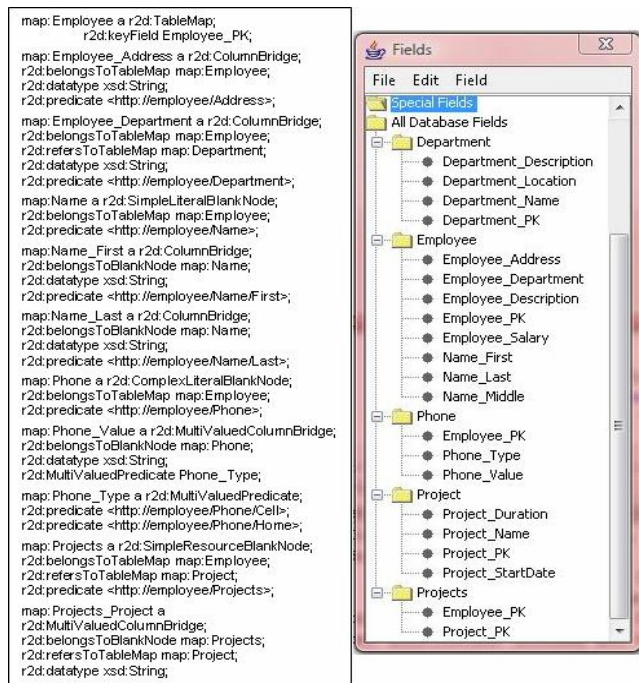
map:Employee a r2d:TableMap;
r2d:keyField Employee_PK;

map:Employee_Address a r2d:ColumnBridge;
r2d:belongsToTableMap map:Employee;
r2d:datatype xsd:String;
r2d:predicate <http://employee/Address>;

map:Employee_Department a r2d:ColumnBridge;
r2d:belongsToTableMap map:Employee;
r2d:refersToTableMap map:Department;
r2d:datatype xsd:String;
r2d:predicate <http://employee/Department>;

map:Name a r2d:SimpleLiteralBlankNode;
r2d:belongsToTableMap map:Employee;
r2d:predicate <http://employee/Name>;

map:Name_First a r2d:ColumnBridge;
r2d:belongsToBlankNode map:Name;
r2d:datatype xsd:String;
r2d:predicate <http://employee/Name/First>;

map:Name_Last a r2d:ColumnBridge;
r2d:belongsToBlankNode map:Name;
r2d:datatype xsd:String;
r2d:predicate <http://employee/Name/Last>;

map:Phone a r2d:ComplexLiteralBlankNode;
r2d:belongsToTableMap map:Employee;
r2d:predicate <http://employee/Phone>;

map:Phone_Value a r2d:MultiValuedColumnBridge;
r2d:belongsToBlankNode map:Phone;
r2d:datatype xsd:String;
r2d:MultiValuedPredicate Phone_Type;

map:Phone_Type a r2d:MultiValuedPredicate;
r2d:predicate <http://employee/Phone/Cell>;
r2d:predicate <http://employee/Phone/Home>;

map:Projects a r2d:SimpleResourceBlankNode;
r2d:belongsToTableMap map:Employee;
r2d:refersToTableMap map:Project;
r2d:predicate <http://employee/Projects>;

map:Projects_Project a r2d:MultiValuedColumnBridge;
r2d:belongsToBlankNode map:Projects;
r2d:refersToTableMap map:Project;
r2d:datatype xsd:String;

Fields
File Edit Field
Special Fields
All Database Fields
Department
Department_Description
Department_Location
Department_Name
Department_PK
Employee
Employee_Address
Employee_Department
Employee_Description
Employee_PK
Employee_Salary
Name_First
Name_Last
Name_Middle
Phone
Employee_PK
Phone_Type
Phone_Value
Project
Project_Duration
Project_Name
Project_PK
Project_StartDate
Projects
Employee_PK
Project_PK